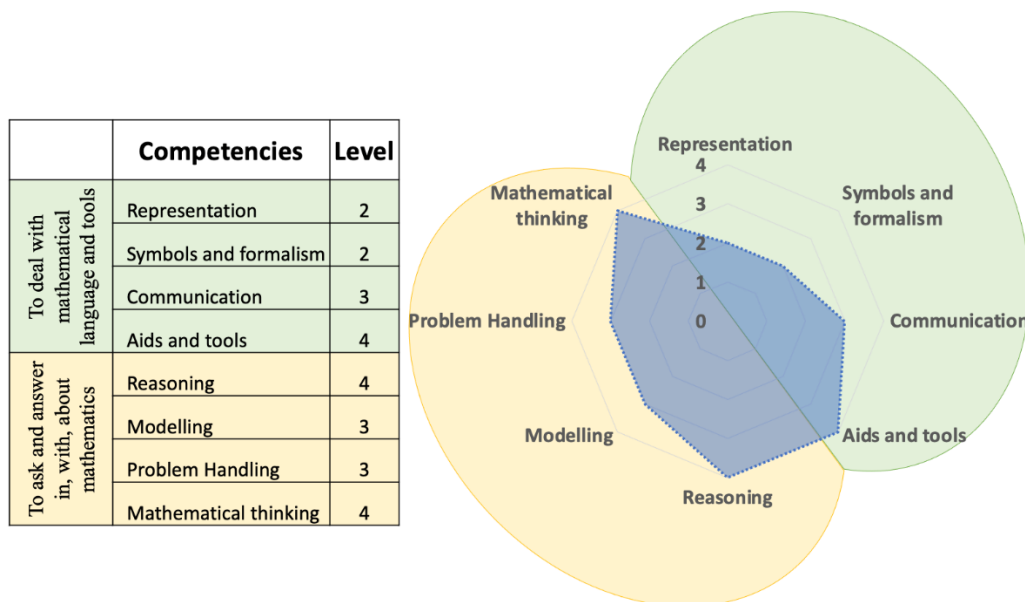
| | Competencies | Level |
|---|---|---|
| To deal with mathematical language and tools | Representation | 2 |
| | Symbols and formalism | 2 |
| | Communication | 3 |
| | Aids and tools | 4 |
| To ask and answer in, with, about mathematics | Reasoning | 4 |
| | Modelling | 3 |
| | Problem Handling | 3 |
| | Mathematical thinking | 4 |

Representation
4
3
2
1
0
Symbols and formalism
Communication
Aids and tools
Reasoning
Modelling
Problem Handling
Mathematical thinking